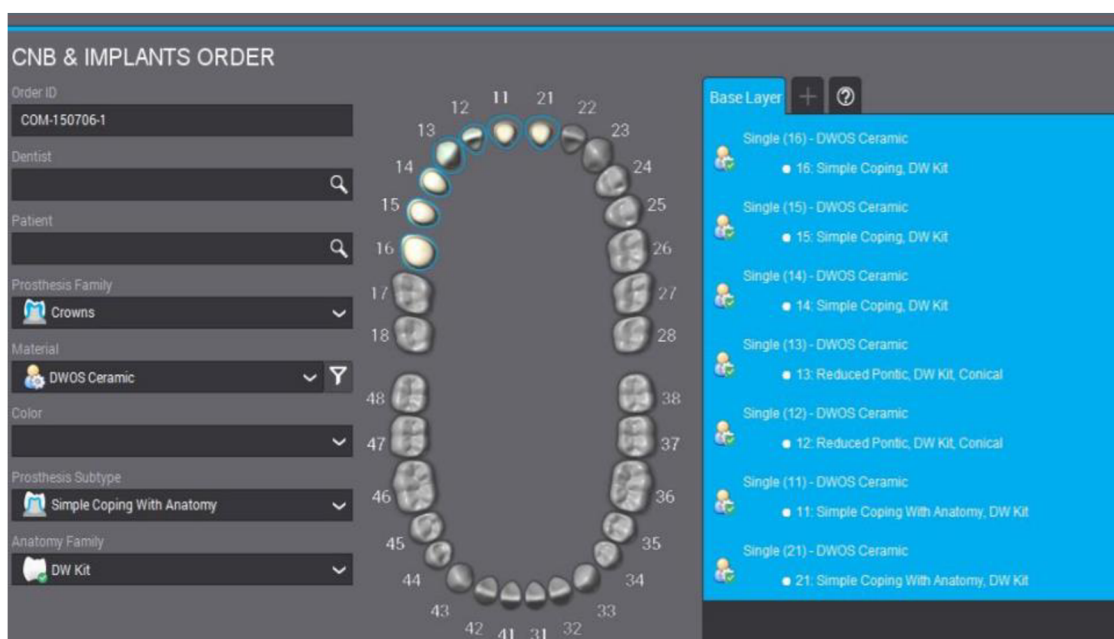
CNB & IMPLANTS ORDER

Order ID
COM-150706-1

Dentist

Patient

Prosthesis Family
Crowns

Material
DWOS Ceramic

Color

Prosthesis Subtype
Simple Coping With Anatomy

Anatomy Family
DW Kit

11 21 12 22 13 23 14 24 15 25 16 26 17 27 18 28 48 38 47 37 46 36 45 35 44 34 43 33 42 41 31 32

Base Layer + ?

Single (16) - DWOS Ceramic
• 16: Simple Coping, DW Kit

Single (15) - DWOS Ceramic
• 15: Simple Coping, DW Kit

Single (14) - DWOS Ceramic
• 14: Simple Coping, DW Kit

Single (13) - DWOS Ceramic
• 13: Reduced Pontic, DW Kit, Conical

Single (12) - DWOS Ceramic
• 12: Reduced Pontic, DW Kit, Conical

Single (11) - DWOS Ceramic
• 11: Simple Coping With Anatomy, DW Kit

Single (21) - DWOS Ceramic
• 21: Simple Coping With Anatomy, DW Kit